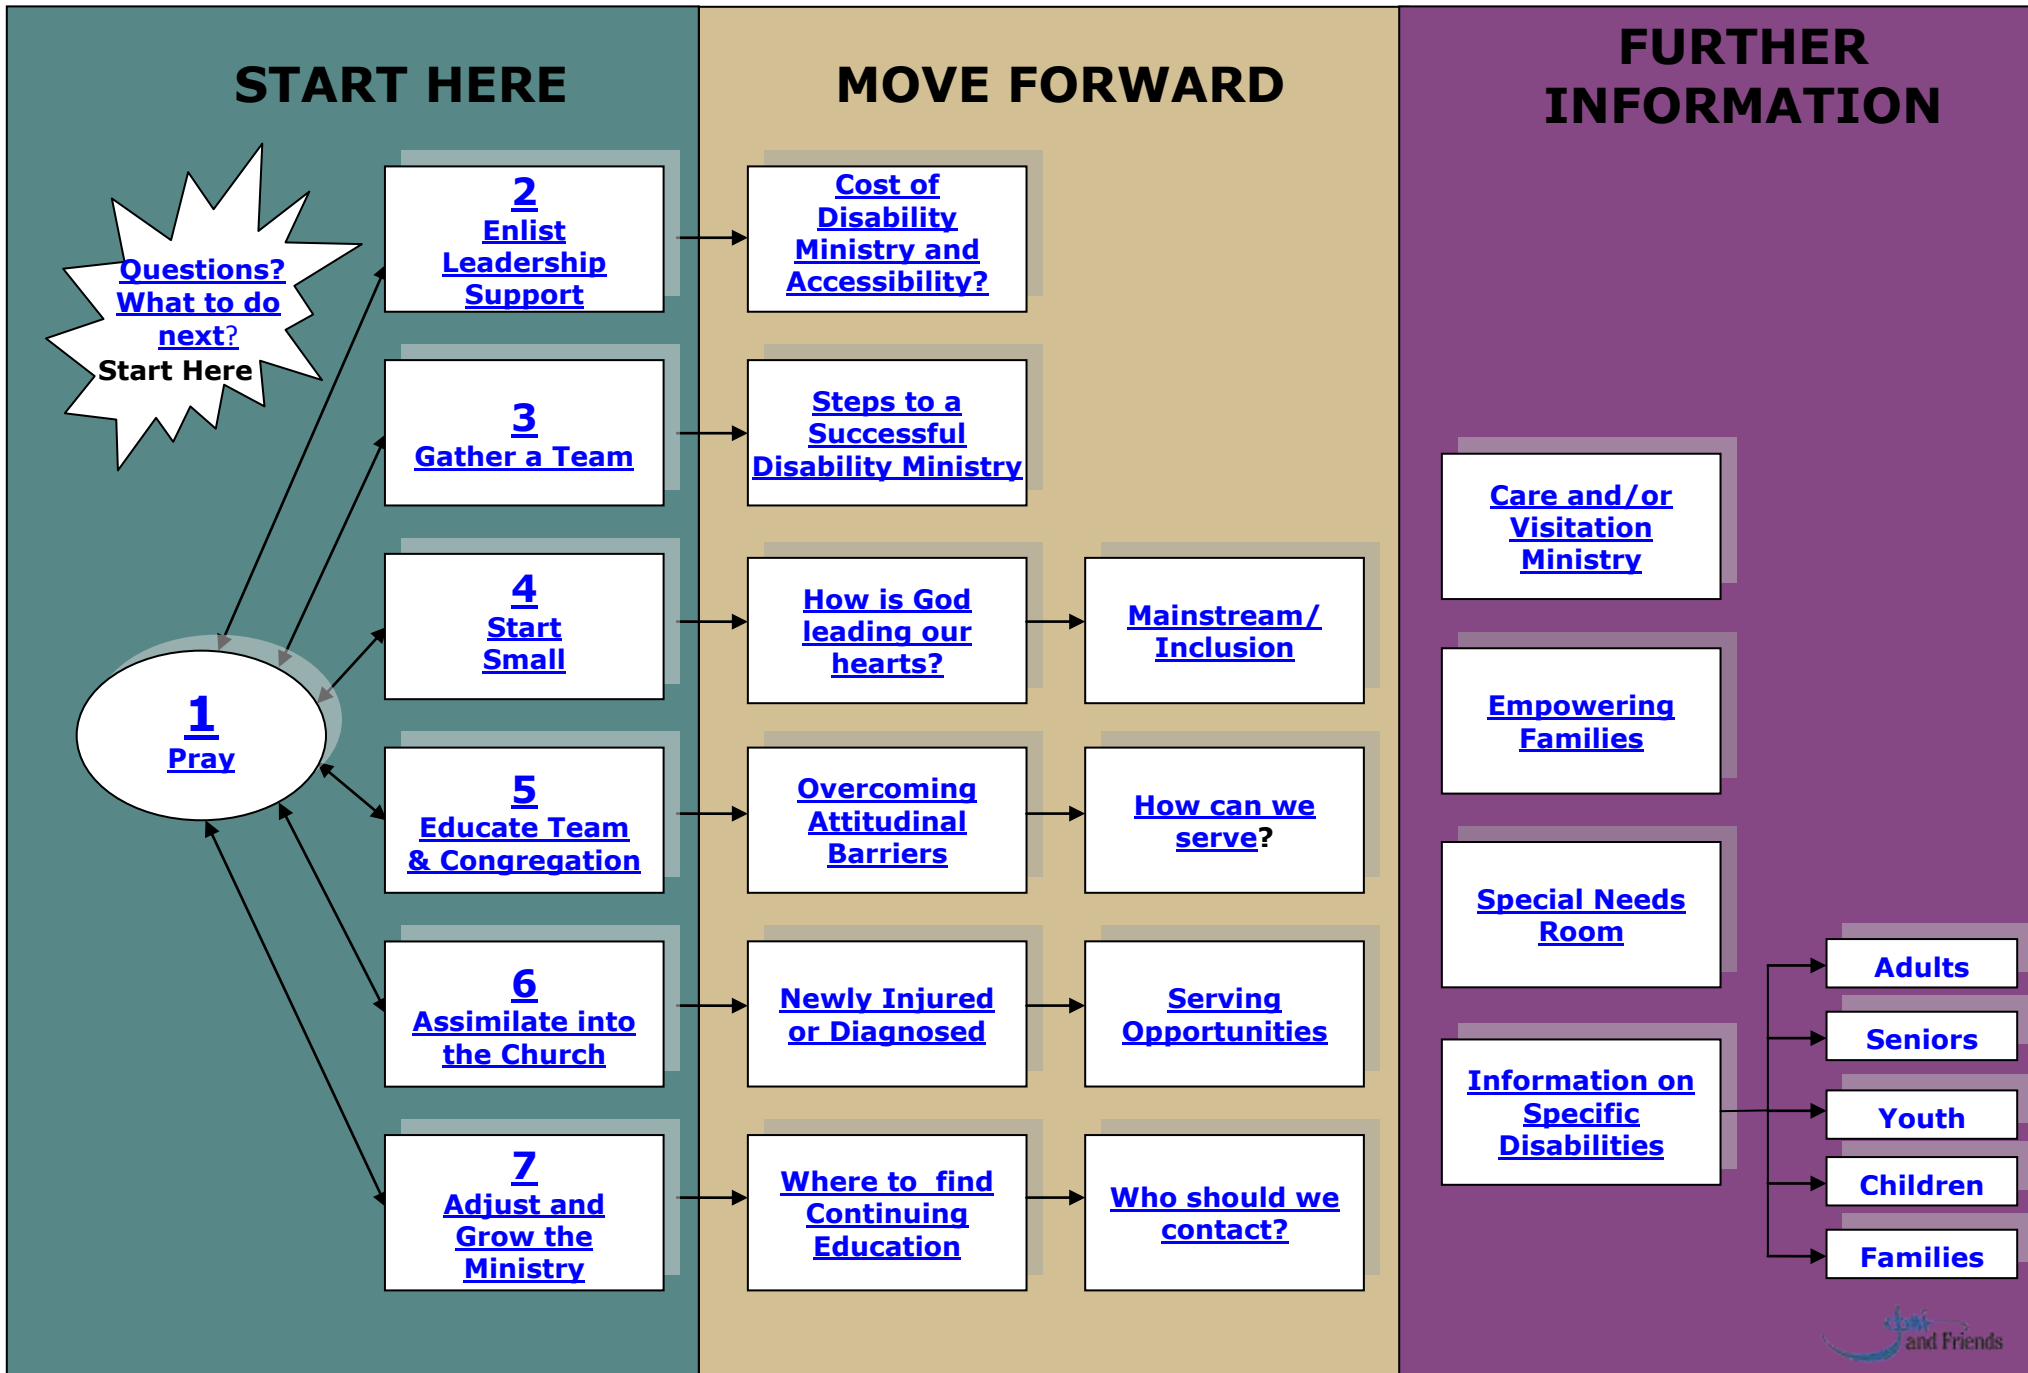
START HERE

Questions? What to do next? Start Here

1
Pray

2
Enlist Leadership Support

3
Gather a Team

4
Start Small

5
Educate Team & Congregation

6
Assimilate into the Church

7
Adjust and Grow the Ministry

MOVE FORWARD

Cost of Disability Ministry and Accessibility?

Steps to a Successful Disability Ministry

How is God leading our hearts?

Mainstream/ Inclusion

Overcoming Attitudinal Barriers

How can we serve?

Newly Injured or Diagnosed

Serving Opportunities

Where to find Continuing Education

Who should we contact?

FURTHER INFORMATION

Care and/or Visitation Ministry

Empowering Families

Special Needs Room

Information on Specific Disabilities

Adults

Seniors

Youth

Children

Families

Joni and Friends